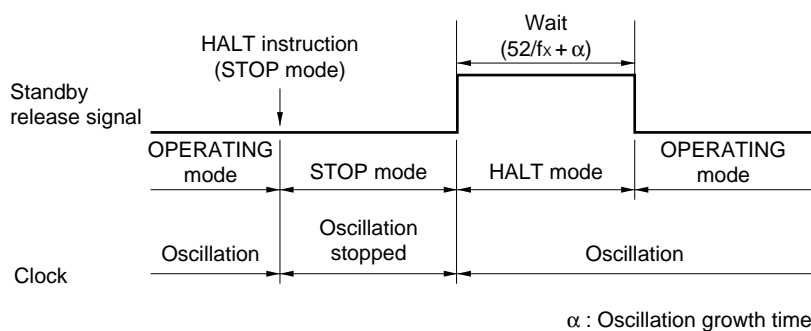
Wait
($52/f_X + \alpha$)

HALT instruction
(STOP mode)

Standby
release signal

OPERATING
mode

STOP mode

HALT mode

OPERATING
mode

Oscillation

Oscillation
stopped

Oscillation

Clock

$\alpha$ : Oscillation growth time